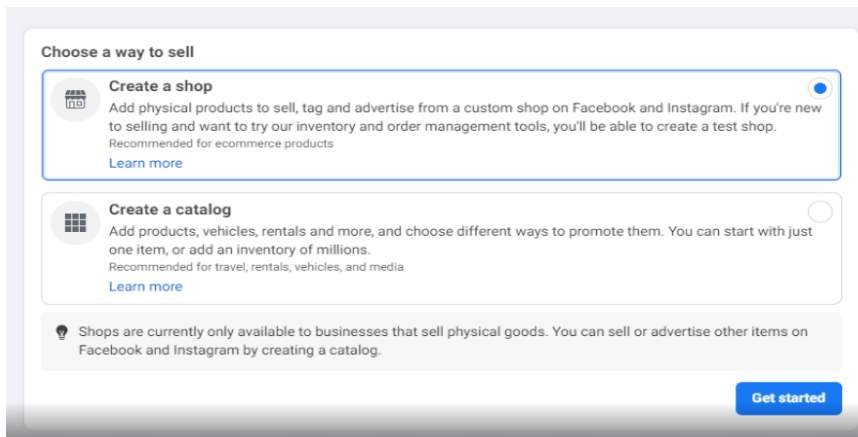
Choose a way to sell

Create a shop
Add physical products to sell, tag and advertise from a custom shop on Facebook and Instagram. If you're new to selling and want to try our inventory and order management tools, you'll be able to create a test shop.
Recommended for ecommerce products
Learn more

Create a catalog
Add products, vehicles, rentals and more, and choose different ways to promote them. You can start with just one item, or add an inventory of millions.
Recommended for travel, rentals, vehicles, and media
Learn more

Shops are currently only available to businesses that sell physical goods. You can sell or advertise other items on Facebook and Instagram by creating a catalog.

Get started